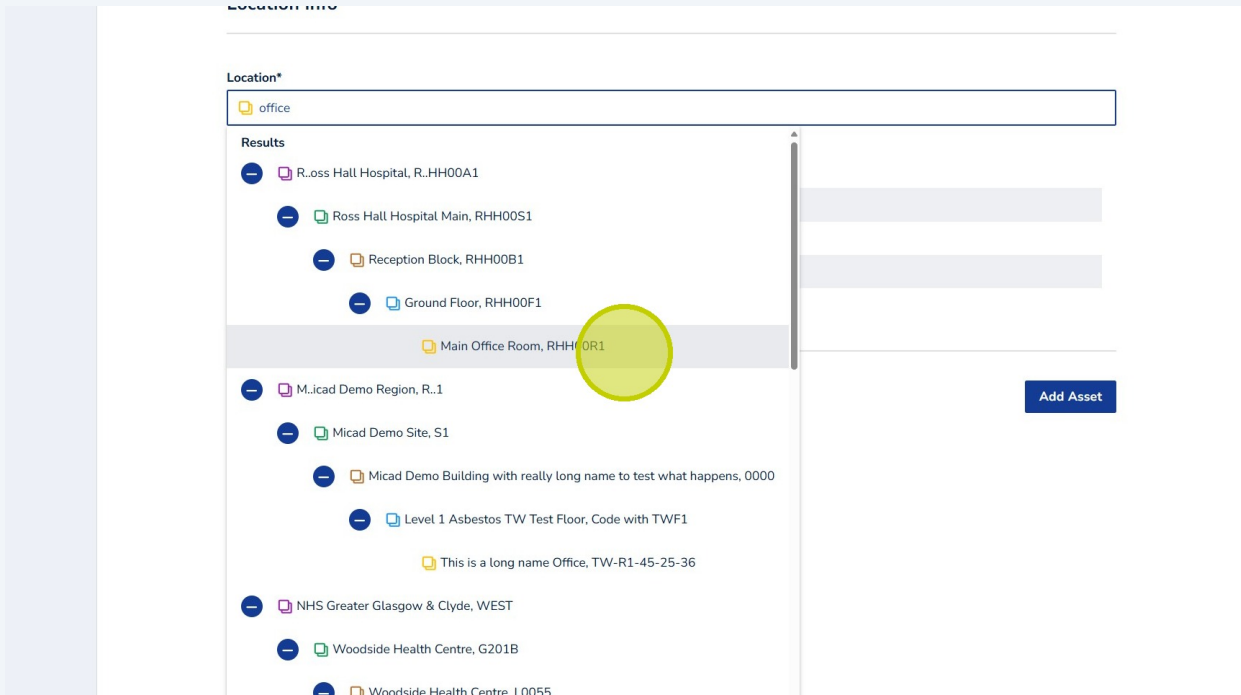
Location Info

Location*

office

Results

R..oss Hall Hospital, R..HH00A1

Ross Hall Hospital Main, RHH00S1

Reception Block, RHH00B1

Ground Floor, RHH00F1

Main Office Room, RHH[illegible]0R1

M..icad Demo Region, R..1

Micad Demo Site, S1

Micad Demo Building with really long name to test what happens, 0000

Level 1 Asbestos TW Test Floor, Code with TWF1

This is a long name Office, TW-R1-45-25-36

NHS Greater Glasgow & Clyde, WEST

Woodside Health Centre, G201B

Woodside Health Centre, L0055

Add Asset